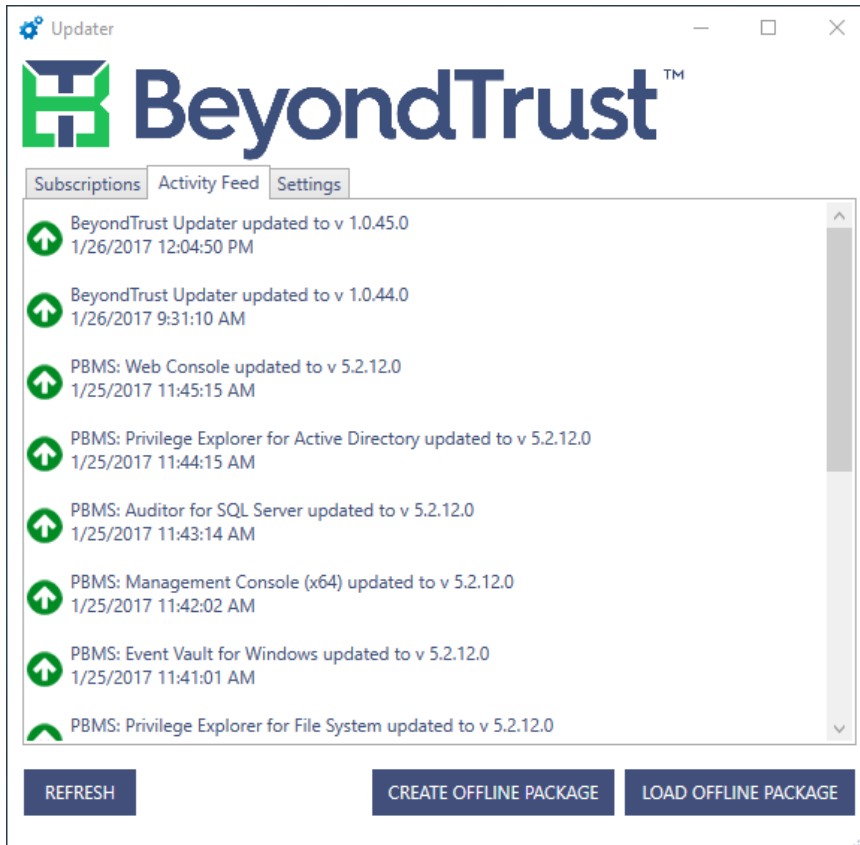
Updater

BeyondTrust™

Subscriptions | Activity Feed | Settings

BeyondTrust Updater updated to v 1.0.45.0
1/26/2017 12:04:50 PM

BeyondTrust Updater updated to v 1.0.44.0
1/26/2017 9:31:10 AM

PBMS: Web Console updated to v 5.2.12.0
1/25/2017 11:45:15 AM

PBMS: Privilege Explorer for Active Directory updated to v 5.2.12.0
1/25/2017 11:44:15 AM

PBMS: Auditor for SQL Server updated to v 5.2.12.0
1/25/2017 11:43:14 AM

PBMS: Management Console (x64) updated to v 5.2.12.0
1/25/2017 11:42:02 AM

PBMS: Event Vault for Windows updated to v 5.2.12.0
1/25/2017 11:41:01 AM

PBMS: Privilege Explorer for File System updated to v 5.2.12.0

REFRESH

CREATE OFFLINE PACKAGE

LOAD OFFLINE PACKAGE